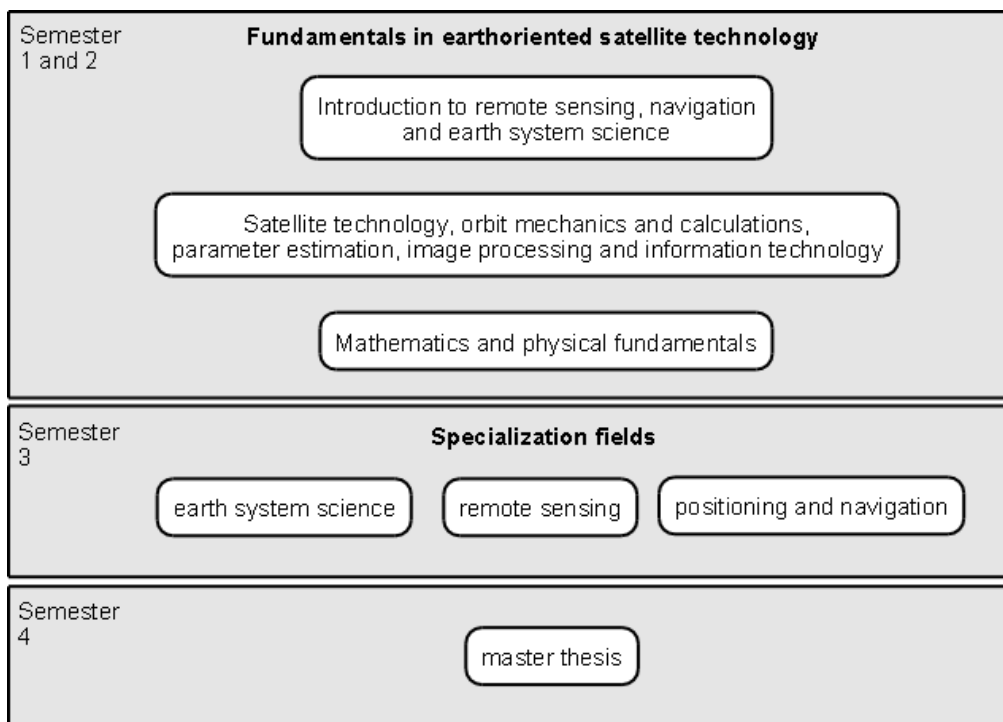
Semester 1 and 2

**Fundamentals in earthoriented satellite technology**

Introduction to remote sensing, navigation and earth system science

Satellite technology, orbit mechanics and calculations, parameter estimation, image processing and information technology

Mathematics and physical fundamentals

Semester 3

**Specialization fields**

earth system science

remote sensing

positioning and navigation

Semester 4

master thesis